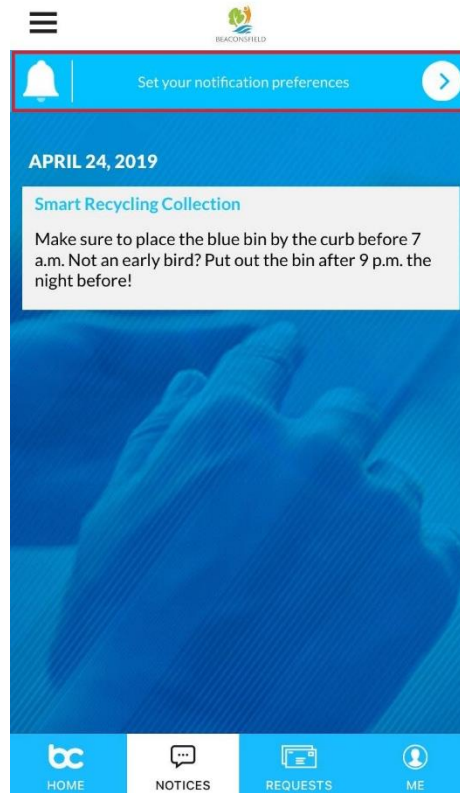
BEACONSFIELD

Set your notification preferences

APRIL 24, 2019

Smart Recycling Collection

Make sure to place the blue bin by the curb before 7 a.m. Not an early bird? Put out the bin after 9 p.m. the night before!

bc
HOME

NOTICES

REQUESTS

ME